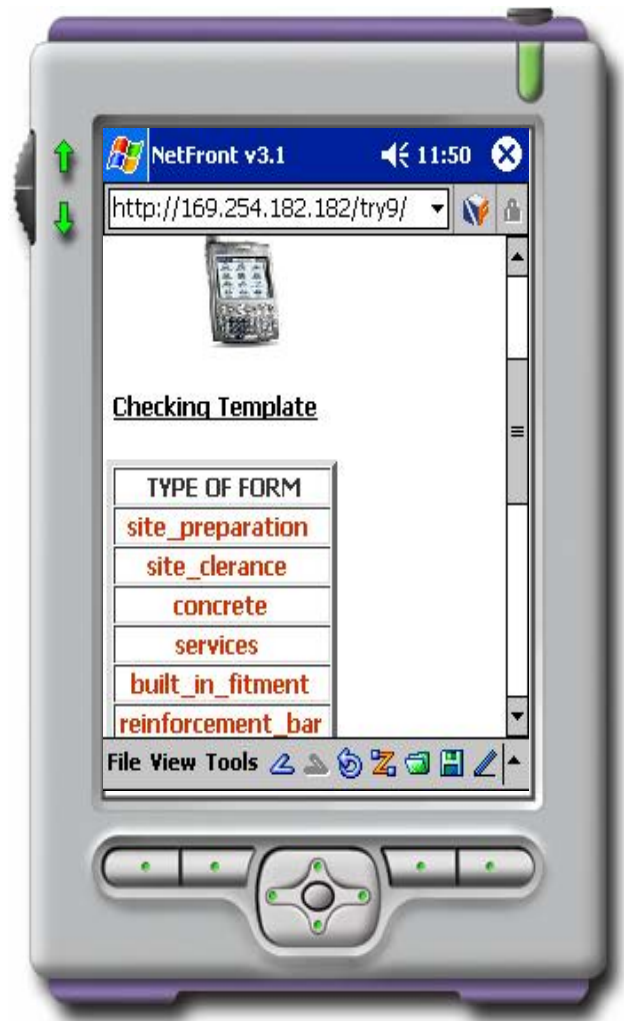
NetFront v3.1 11:50

http://169.254.182.182/try9/

Checking Template

| TYPE OF FORM |
|---|
| site_preparation |
| site_clerance |
| concrete |
| services |
| built_in_fitment |
| reinforcement_bar |

File View Tools